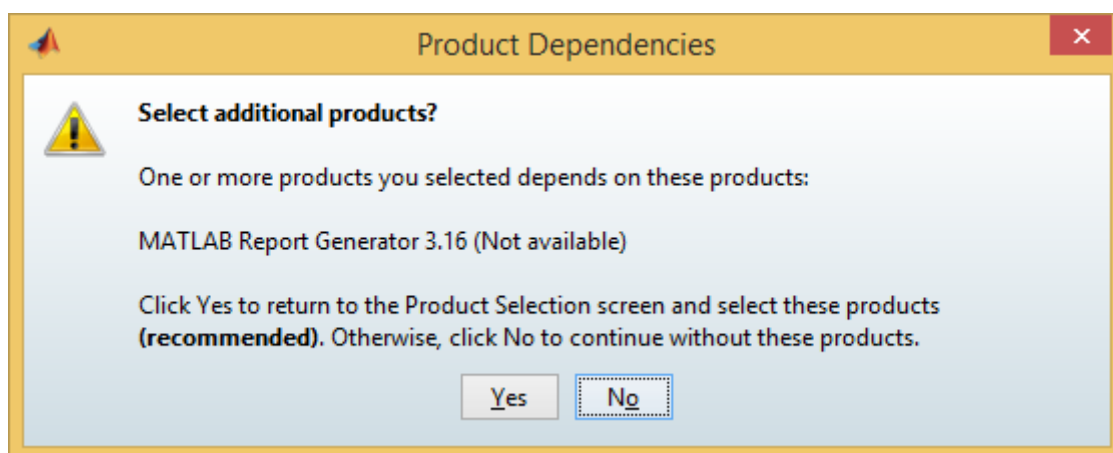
Product Dependencies

Select additional products?

One or more products you selected depends on these products:

MATLAB Report Generator 3.16 (Not available)

Click Yes to return to the Product Selection screen and select these products **(recommended)**. Otherwise, click No to continue without these products.

Yes No